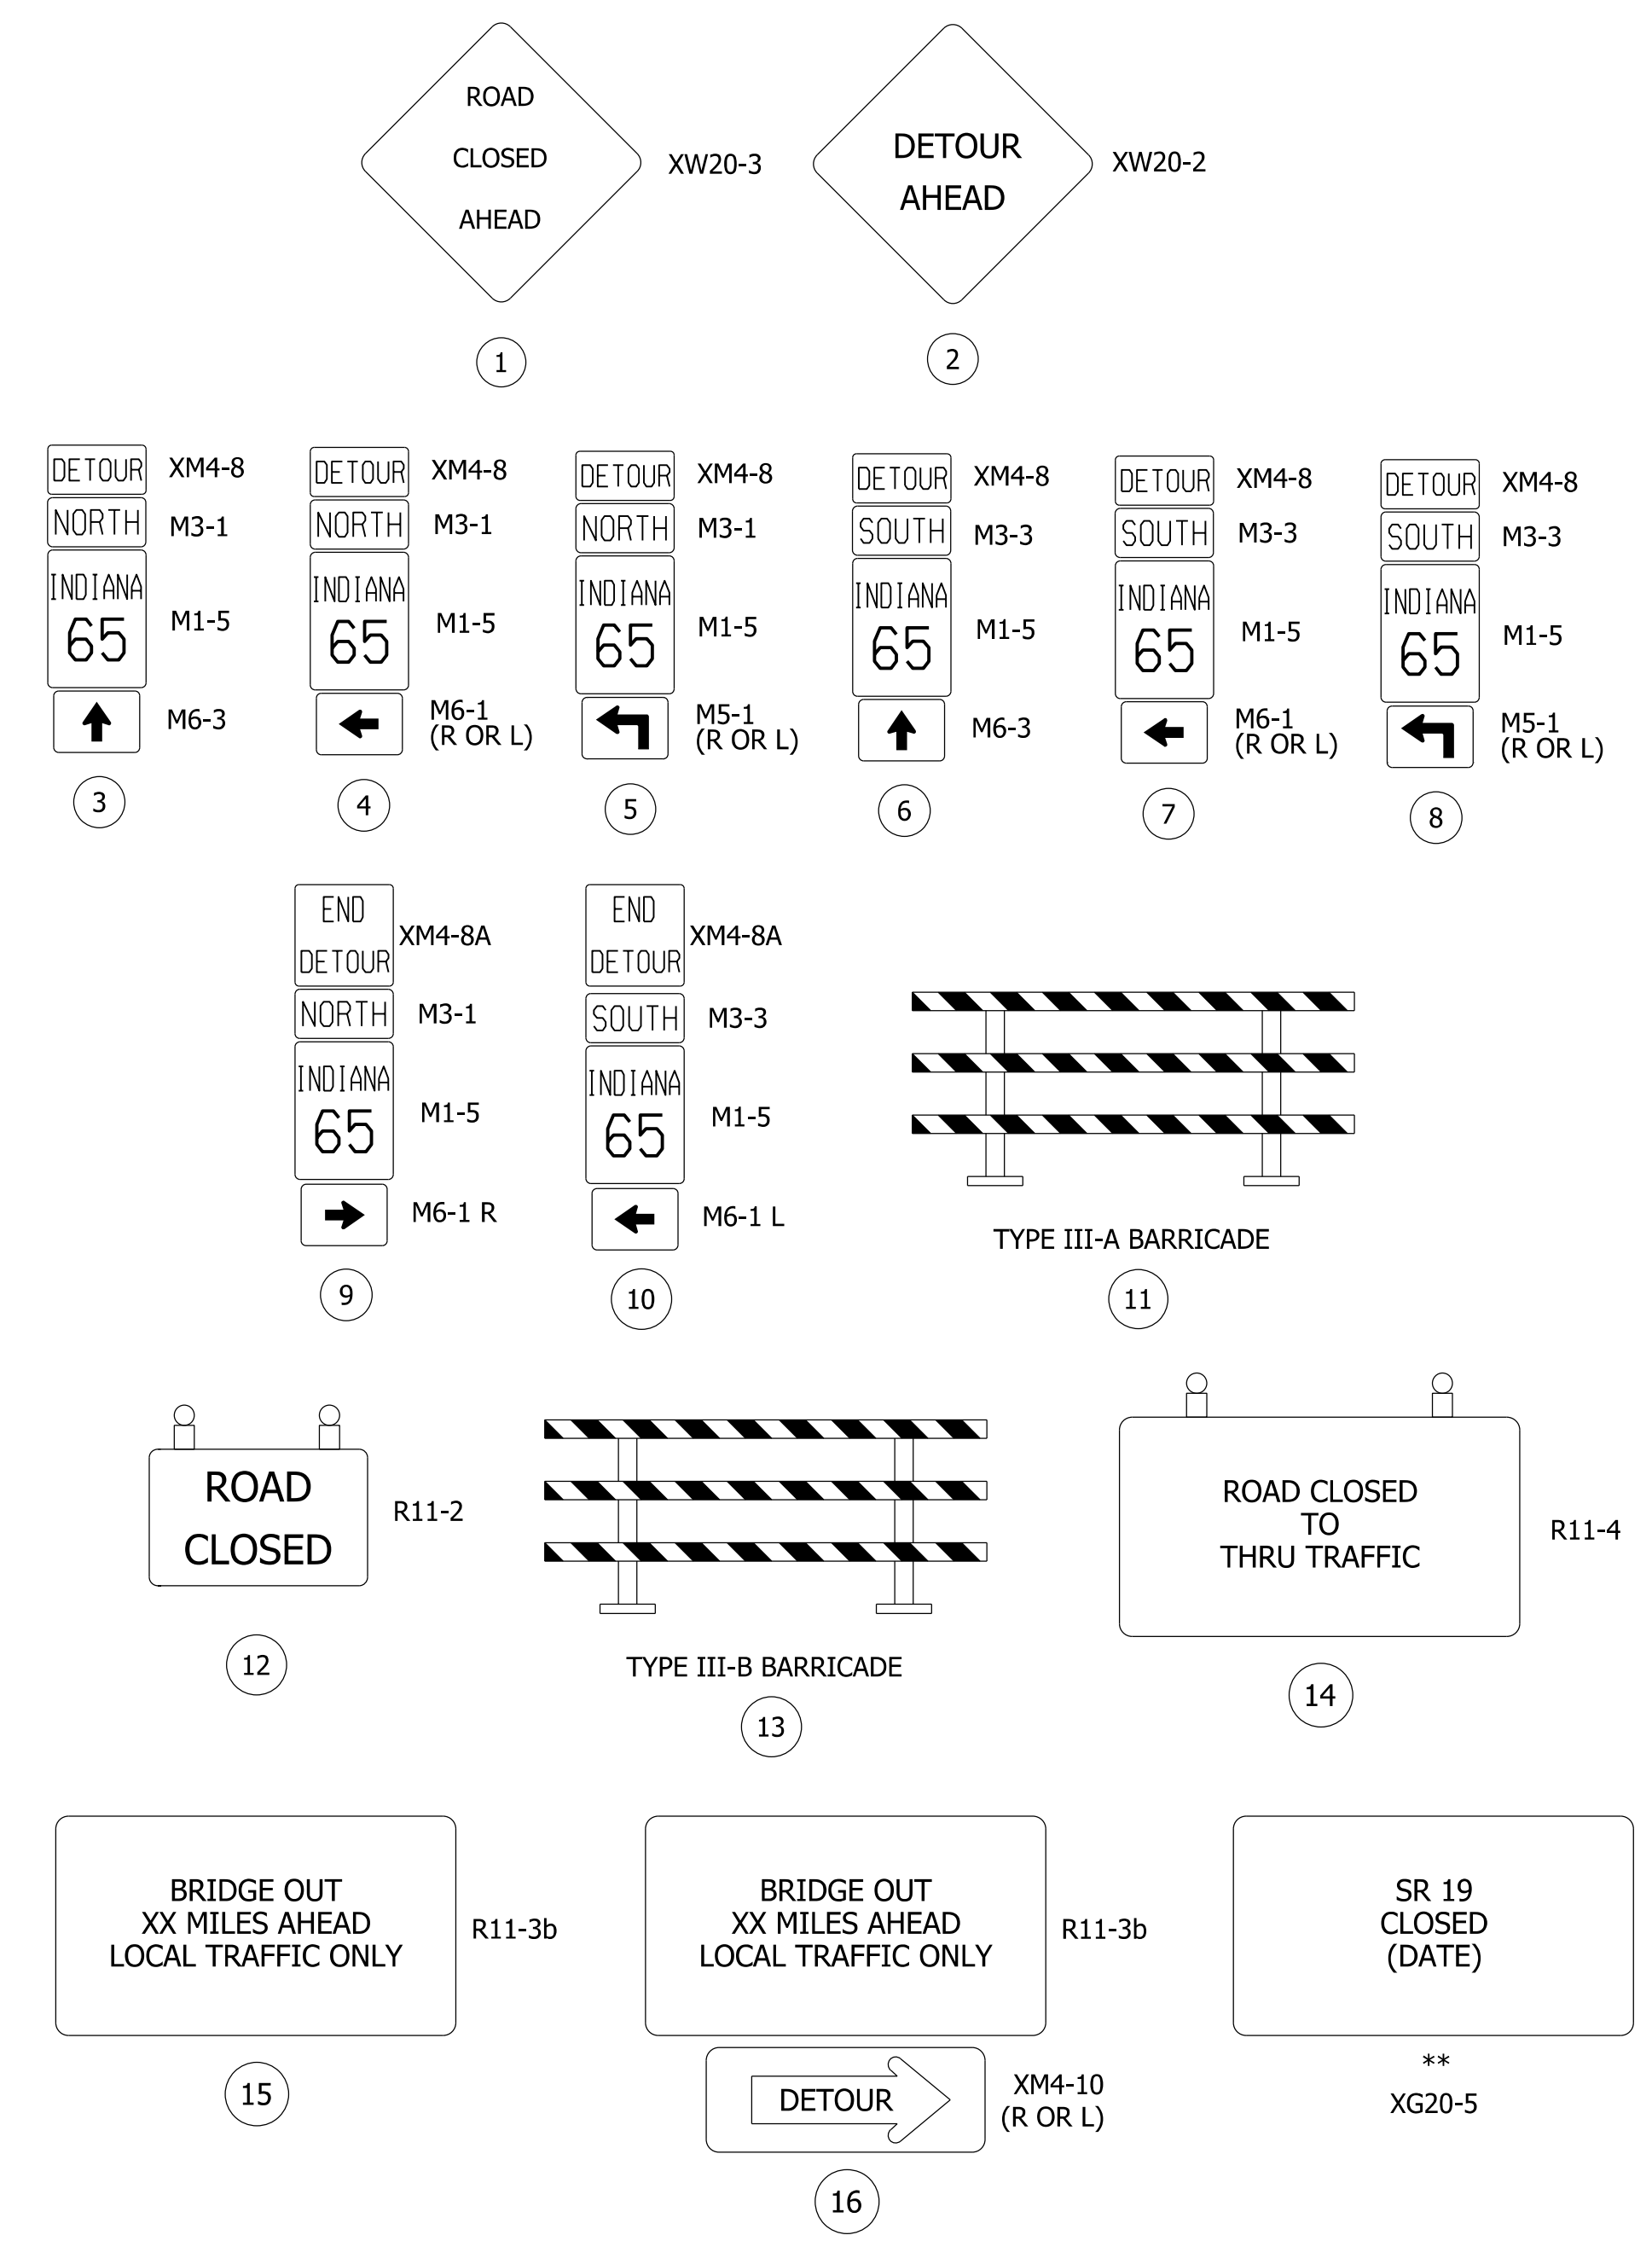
ROAD CLOSED AHEAD XW20-3

DETOUR AHEAD XW20-2

1

2

DETOUR XM4-8
NORTH M3-1
INDIANA 65 M1-5
M6-3
3

DETOUR XM4-8
NORTH M3-1
INDIANA 65 M1-5
M6-1 (R OR L)
4

DETOUR XM4-8
NORTH M3-1
INDIANA 65 M1-5
M5-1 (R OR L)
5

DETOUR XM4-8
SOUTH M3-3
INDIANA 65 M1-5
M6-3
6

DETOUR XM4-8
SOUTH M3-3
INDIANA 65 M1-5
M6-1 (R OR L)
7

DETOUR XM4-8
SOUTH M3-3
INDIANA 65 M1-5
M5-1 (R OR L)
8

END DETOUR XM4-8A
NORTH M3-1
INDIANA 65 M1-5
M6-1 R
9

END DETOUR XM4-8A
SOUTH M3-3
INDIANA 65 M1-5
M6-1 L
10

TYPE III-A BARRICADE
11

ROAD CLOSED R11-2
12

TYPE III-B BARRICADE
13

ROAD CLOSED TO THRU TRAFFIC R11-4
14

BRIDGE OUT XX MILES AHEAD LOCAL TRAFFIC ONLY R11-3b
15

BRIDGE OUT XX MILES AHEAD LOCAL TRAFFIC ONLY R11-3b
DETOUR XM4-10 (R OR L)
16

SR 19 CLOSED (DATE)
**
XG20-5